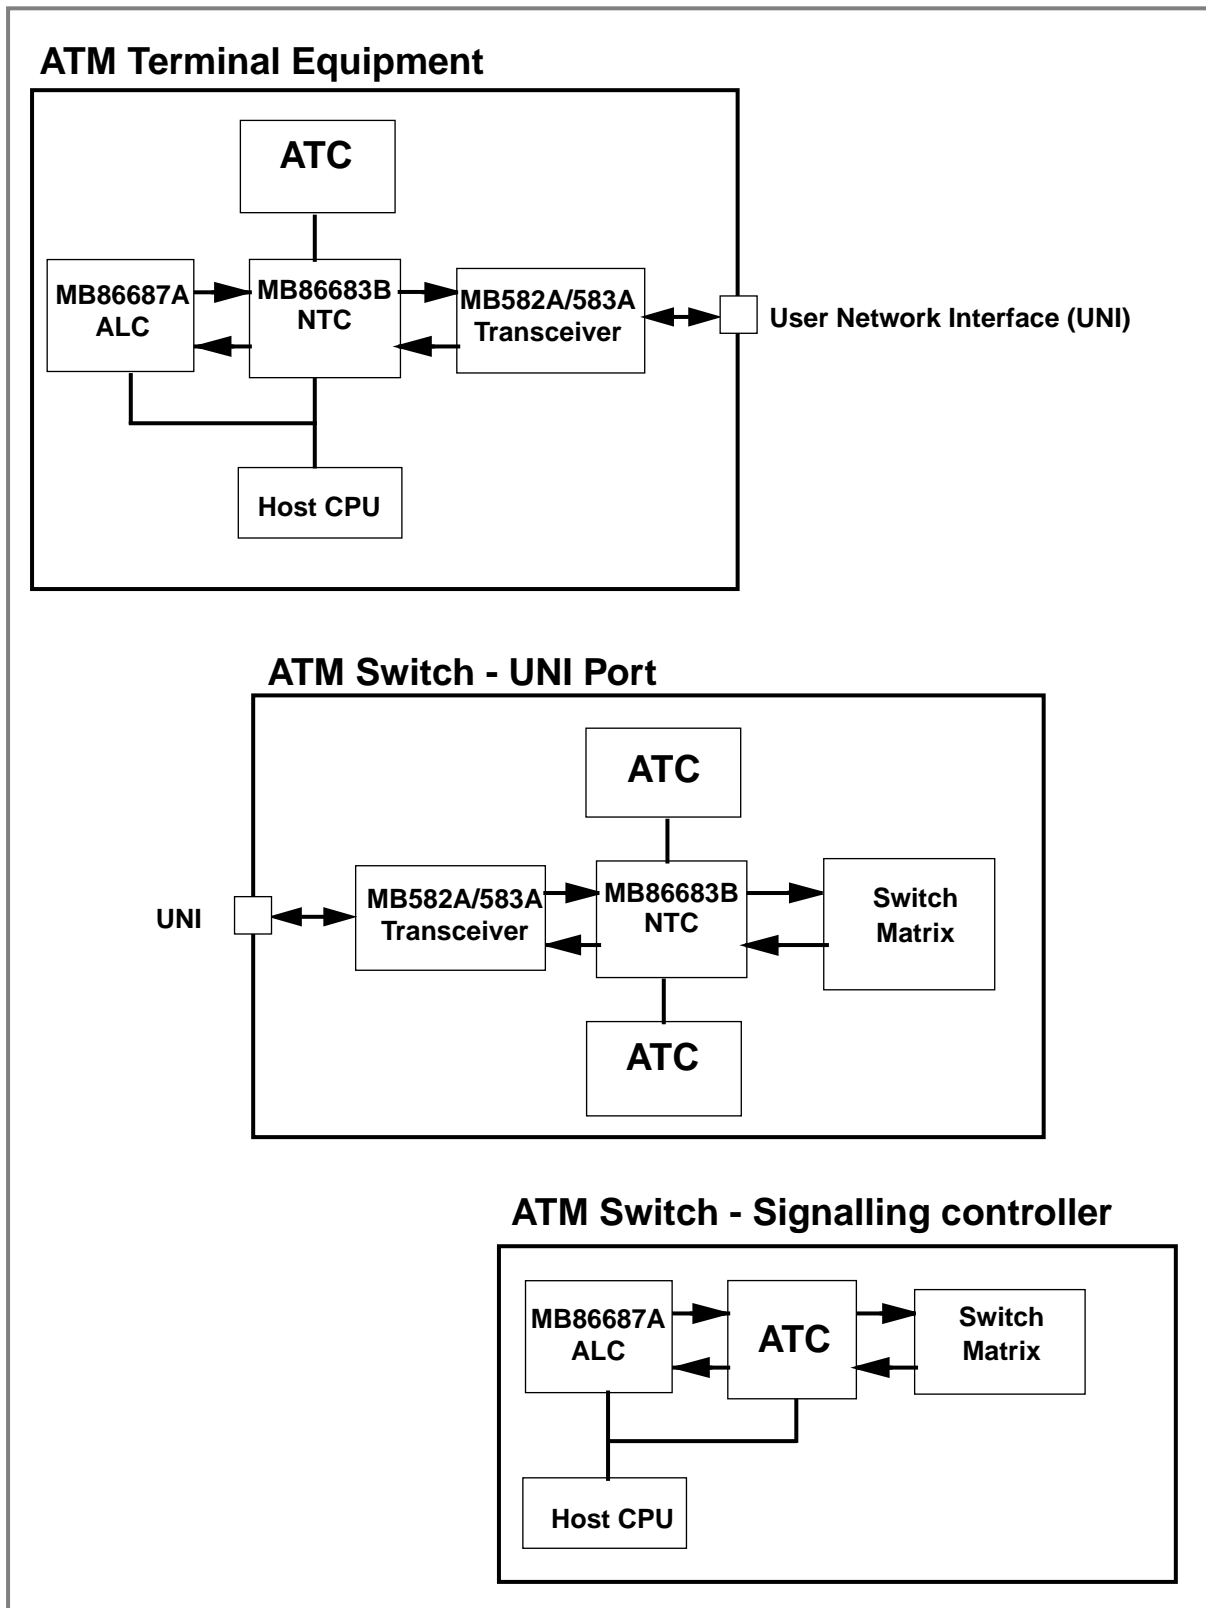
ATM Terminal Equipment

ATC

MB86687A ALC

MB86683B NTC

MB582A/583A Transceiver

User Network Interface (UNI)

Host CPU

ATM Switch - UNI Port

ATC

UNI

MB582A/583A Transceiver

MB86683B NTC

Switch Matrix

ATC

ATM Switch - Signalling controller

MB86687A ALC

ATC

Switch Matrix

Host CPU